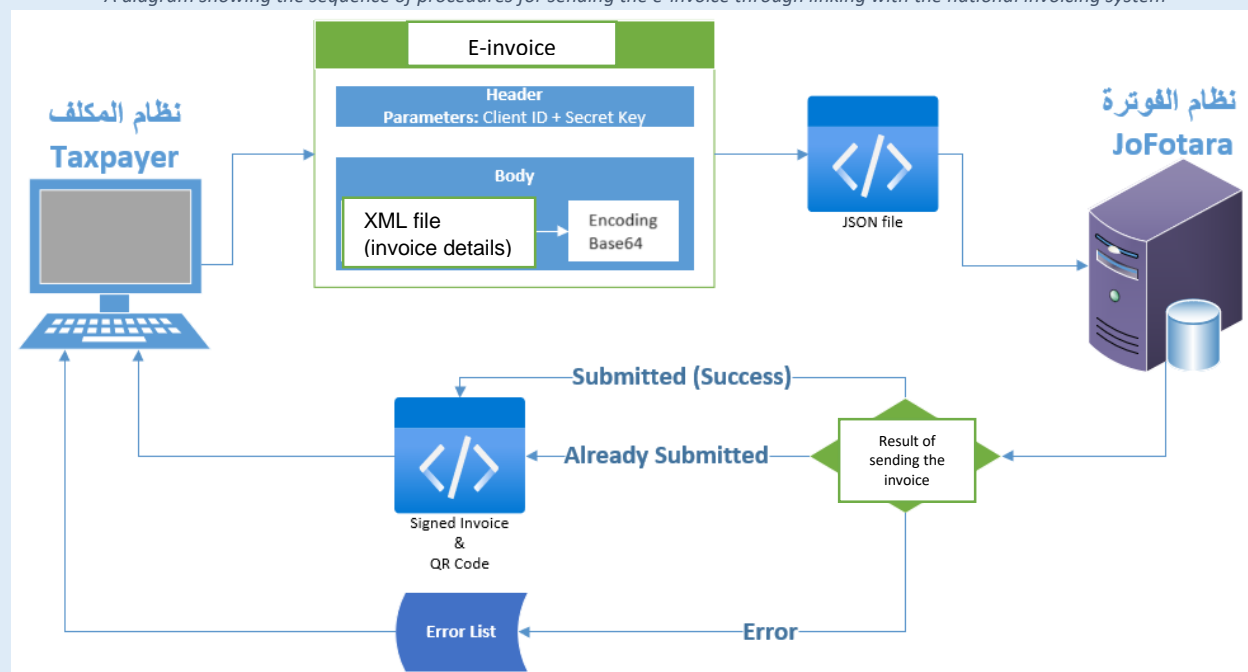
A diagram showing the sequence of procedures for sending the e-invoice through linking with the national invoicing system

نظام المكلف
Taxpayer

E-invoice

Header
Parameters: Client ID + Secret Key

Body

XML file
(invoice details)

Encoding
Base64

JSON file

نظام الفوترة
JoFotara

Submitted (Success)

Already Submitted

Result of sending the invoice

Signed Invoice
&
QR Code

Error List

Error